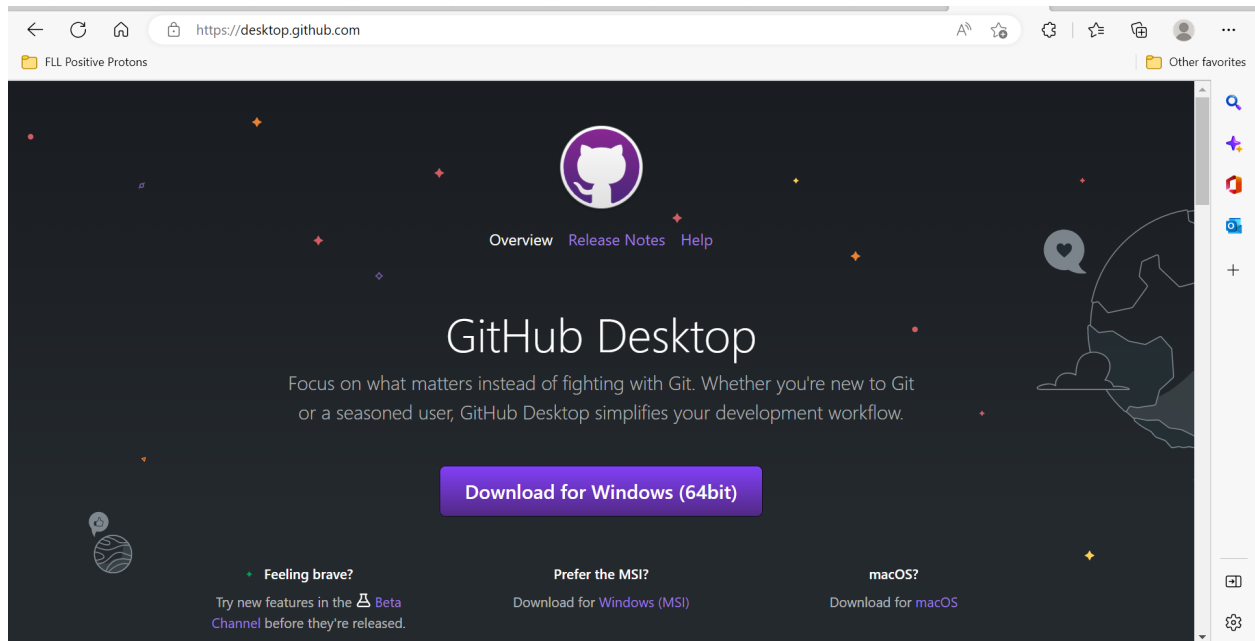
https://desktop.github.com

FLL Positive Protons

Other favorites

Overview Release Notes Help

GitHub Desktop

Focus on what matters instead of fighting with Git. Whether you're new to Git or a seasoned user, GitHub Desktop simplifies your development workflow.

Download for Windows (64bit)

Feeling brave?

Try new features in the Beta Channel before they're released.

Prefer the MSI?

Download for Windows (MSI)

macOS?

Download for macOS